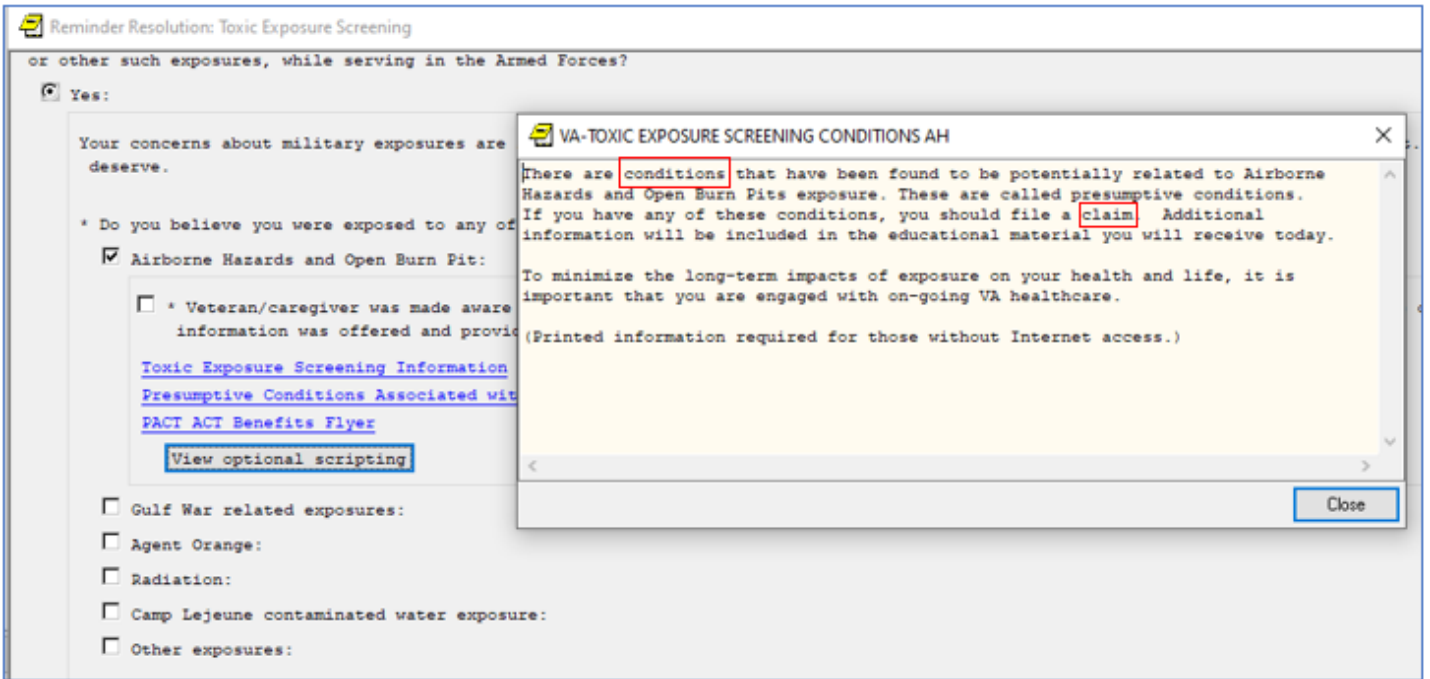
Reminder Resolution: Toxic Exposure Screening

or other such exposures, while serving in the Armed Forces?

Yes:

Your concerns about military exposures are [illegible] deserve.

* Do you believe you were exposed to any of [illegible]

Airborne Hazards and Open Burn Pit:

* Veteran/caregiver was made aware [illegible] information was offered and provi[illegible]

Toxic Exposure Screening Information

Presumptive Conditions Associated wit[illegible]

PACT ACT Benefits Flyer

View optional scripting

Gulf War related exposures:

Agent Orange:

Radiation:

Camp Lejeune contaminated water exposure:

Other exposures:

VA-TOXIC EXPOSURE SCREENING CONDITIONS AH

There are conditions that have been found to be potentially related to Airborne Hazards and Open Burn Pits exposure. These are called presumptive conditions. If you have any of these conditions, you should file a claim. Additional information will be included in the educational material you will receive today.

To minimize the long-term impacts of exposure on your health and life, it is important that you are engaged with on-going VA healthcare.

(Printed information required for those without Internet access.)

Close